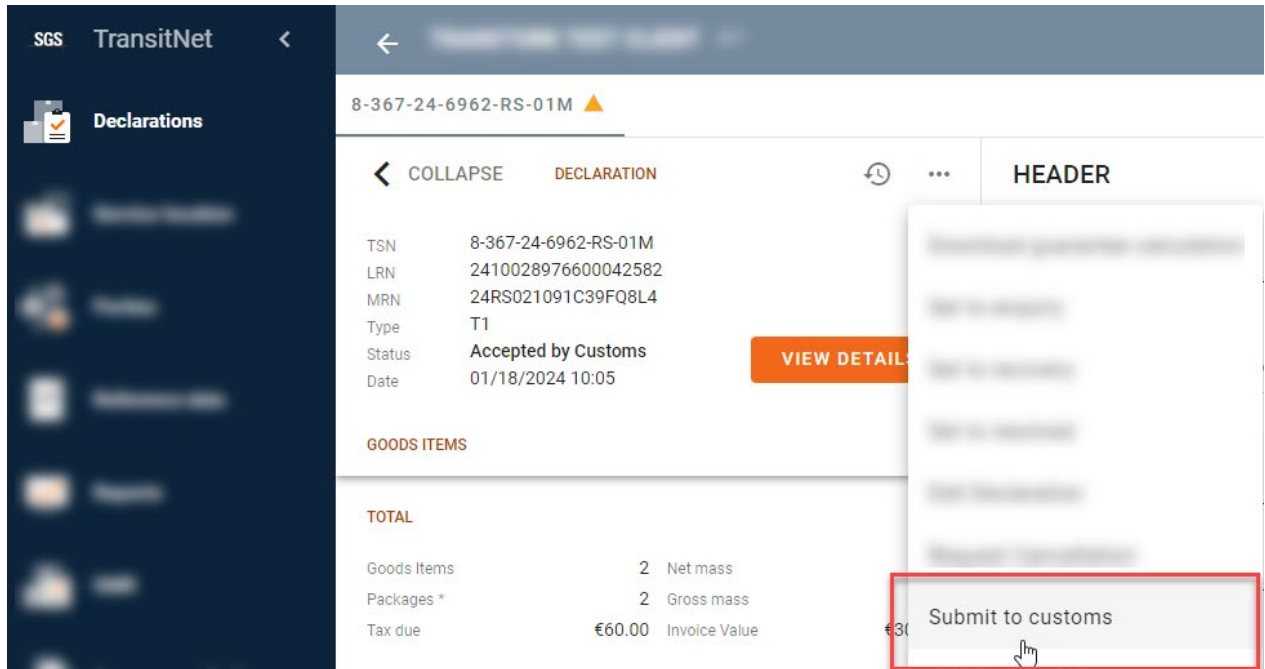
SGS TransitNet

Declarations

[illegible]

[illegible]

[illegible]

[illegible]

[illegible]

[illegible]

8-367-24-6962-RS-01M

COLLAPSE DECLARATION

HEADER

| TSN | 8-367-24-6962-RS-01M |
|---|---|
| LRN | 24100289766000042582 |
| MRN | 24RS021091C39FQ8L4 |
| Type | T1 |
| Status | Accepted by Customs |
| Date | 01/18/2024 10:05 |

VIEW DETAILS

GOODS ITEMS

TOTAL

| Goods Items | 2 | Net mass |
|---|---|---|
| Packages * | 2 | Gross mass |
| Tax due | €60.00 | Invoice Value | €30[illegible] |

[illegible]

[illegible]

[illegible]

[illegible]

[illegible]

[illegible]

Submit to customs